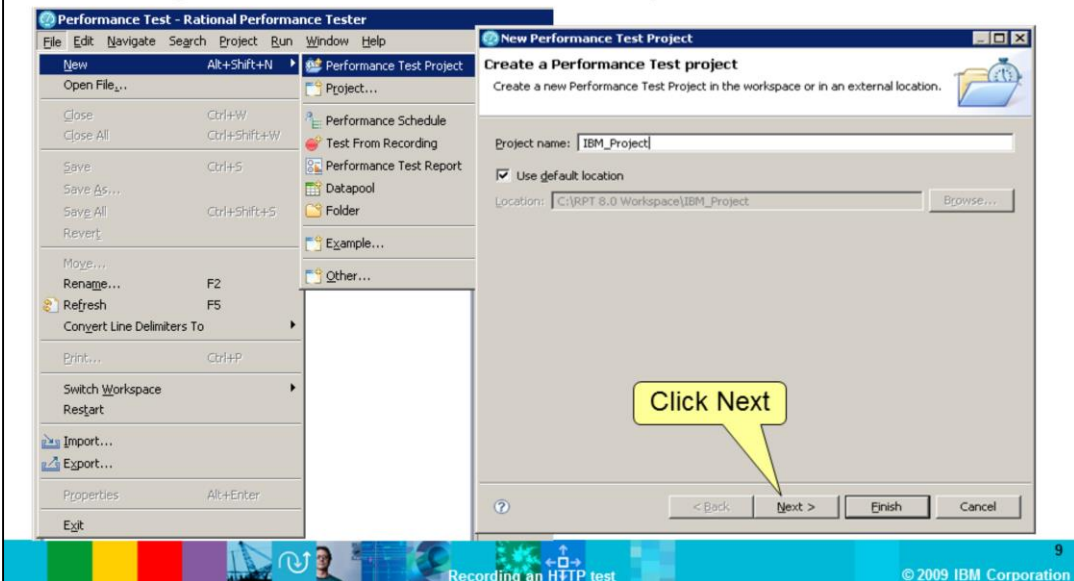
Performance Test - Rational Performance Tester

File Edit Navigate Search Project Run Window Help

New Alt+Shift+N
Open File...
Close Ctrl+W
Close All Ctrl+Shift+W
Save Ctrl+S
Save As...
Save All Ctrl+Shift+S
Revert
Move...
Rename... F2
Refresh F5
Convert Line Delimiters To
Print... Ctrl+P
Switch Workspace
Restart
Import...
Export...
Properties Alt+Enter
Exit

Performance Test Project
Project...
Performance Schedule
Test From Recording
Performance Test Report
Datapool
Folder
Example...
Other...

New Performance Test Project

Create a Performance Test project
Create a new Performance Test Project in the workspace or in an external location.

Project name: IBM_Project
Use default location
Location: C:\RPT 8.0 Workspace\IBM_Project
Browse...

Click Next

< Back Next > Finish Cancel

Recording an HTTP test
9
© 2009 IBM Corporation